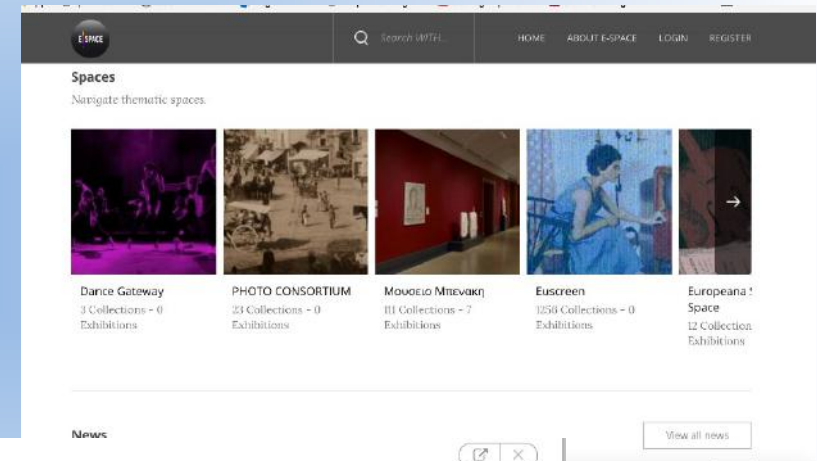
E SPACE

Search WITH...

HOME ABOUT E-SPACE LOGIN REGISTER

Spaces

Navigate thematic spaces.

Dance Gateway
3 Collections – 0 Exhibitions

PHOTO CONSORTIUM
23 Collections – 0 Exhibitions

Μουσειο Μπενακη
111 Collections – 7 Exhibitions

Euscreen
1258 Collections – 0 Exhibitions

Europeana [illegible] Space
12 Collection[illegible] Exhibitions

News

View all news